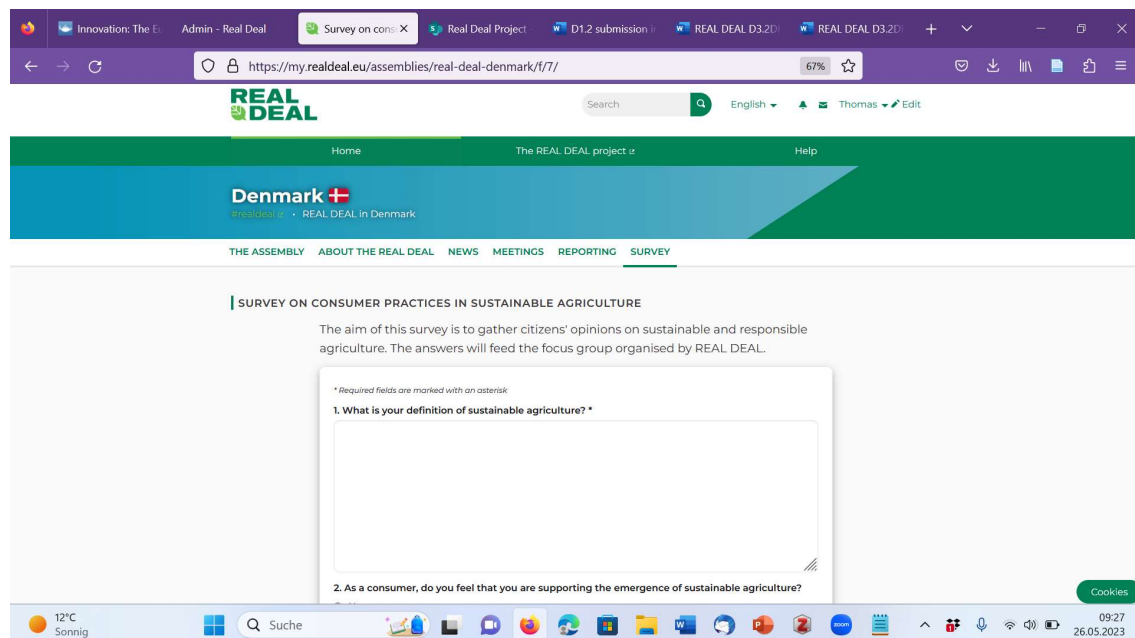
Innovation: The E
Admin - Real Deal
Survey on cons
Real Deal Project
D1.2 submission
REAL DEAL D3.2D
REAL DEAL D3.2D

https://my.realdeal.eu/assemblies/real-deal-denmark/f/7/

67%

REAL DEAL

Search

English

Thomas Edit

Home
The REAL DEAL project
Help

Denmark
#realdeal · REAL DEAL in Denmark

THE ASSEMBLY ABOUT THE REAL DEAL NEWS MEETINGS REPORTING SURVEY

SURVEY ON CONSUMER PRACTICES IN SUSTAINABLE AGRICULTURE

The aim of this survey is to gather citizens' opinions on sustainable and responsible agriculture. The answers will feed the focus group organised by REAL DEAL.

* Required fields are marked with an asterisk

1. What is your definition of sustainable agriculture? *

2. As a consumer, do you feel that you are supporting the emergence of sustainable agriculture?

Cookies

12°C
Sonnig

Suche

09:27
26.05.2023